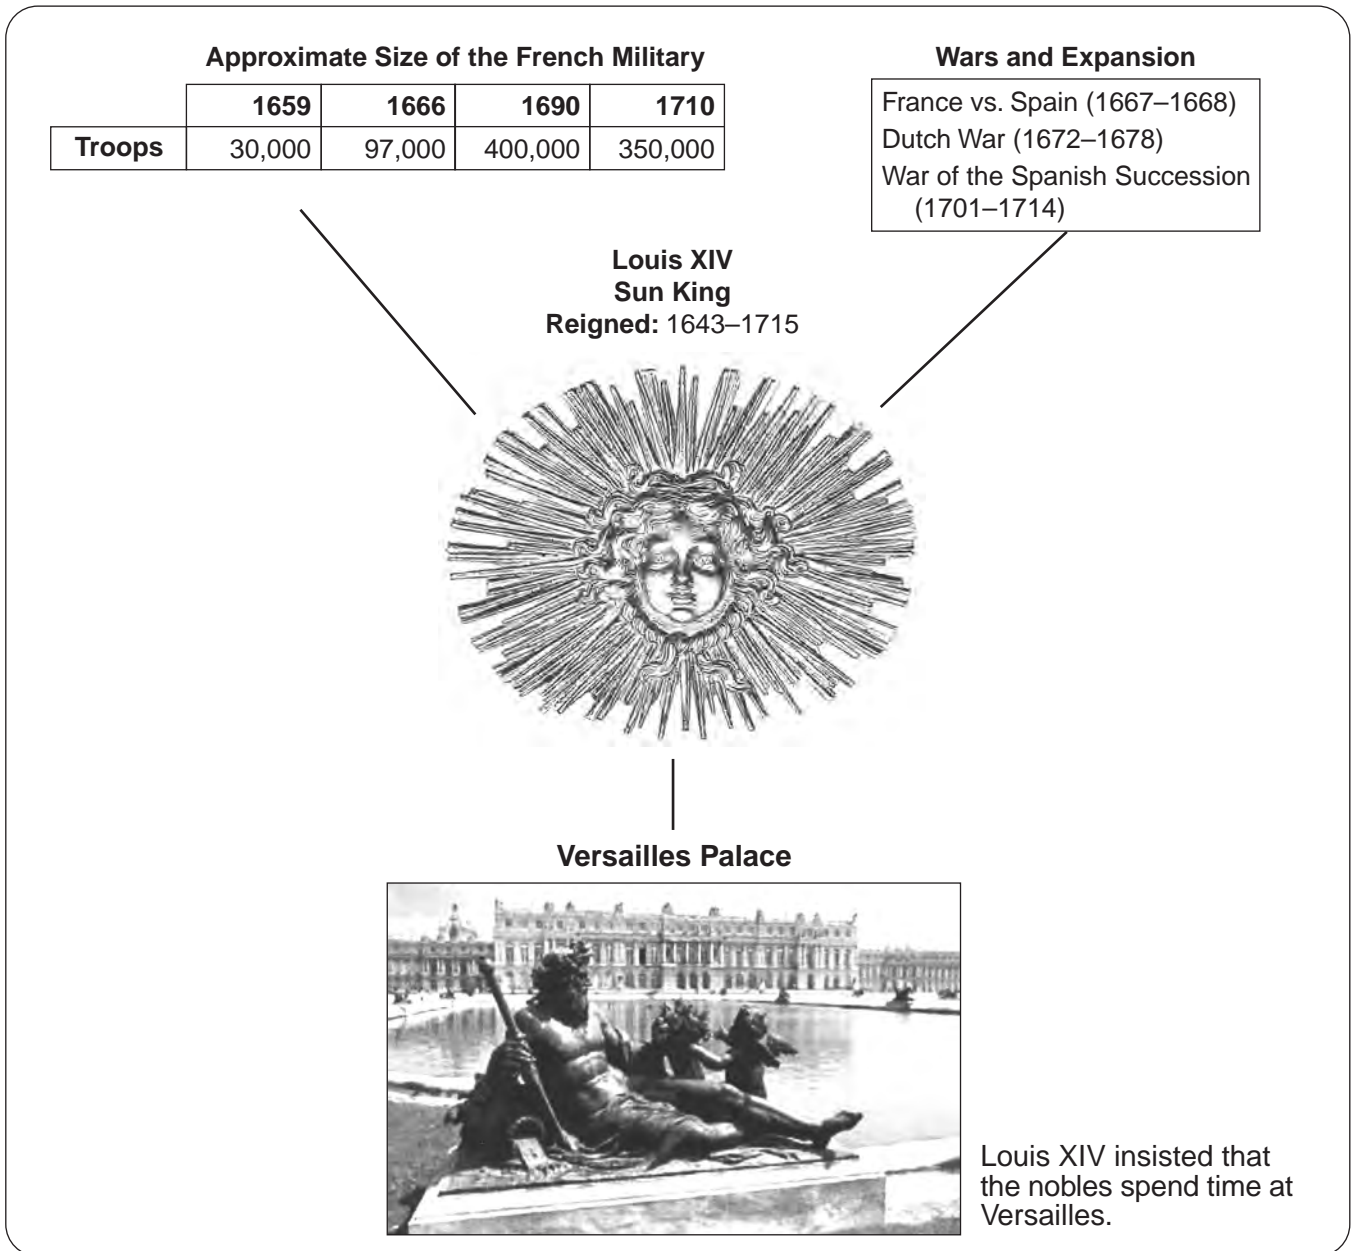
Approximate Size of the French Military

| | 1659 | 1666 | 1690 | 1710 |
|---|---|---|---|---|
| Troops | 30,000 | 97,000 | 400,000 | 350,000 |

Wars and Expansion

France vs. Spain (1667–1668)
Dutch War (1672–1678)
War of the Spanish Succession (1701–1714)

Louis XIV
Sun King
Reigned: 1643–1715

Versailles Palace

Louis XIV insisted that the nobles spend time at Versailles.